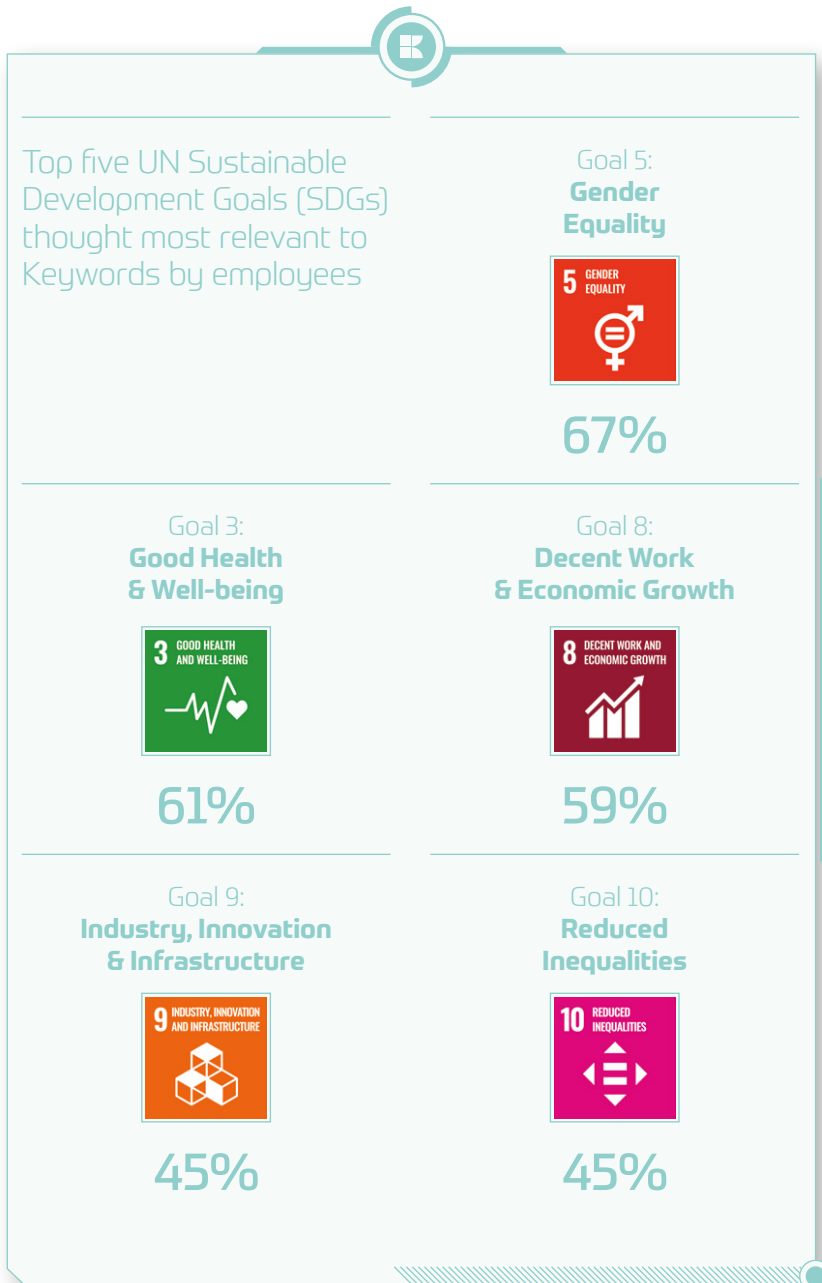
Top five UN Sustainable Development Goals (SDGs) thought most relevant to Keywords by employees

Goal 5:
Gender Equality

5 GENDER EQUALITY

67%

Goal 3:
Good Health & Well-being

3 GOOD HEALTH AND WELL-BEING

61%

Goal 8:
Decent Work & Economic Growth

8 DECENT WORK AND ECONOMIC GROWTH

59%

Goal 9:
Industry, Innovation & Infrastructure

9 INDUSTRY, INNOVATION AND INFRASTRUCTURE

45%

Goal 10:
Reduced Inequalities

10 REDUCED INEQUALITIES

45%